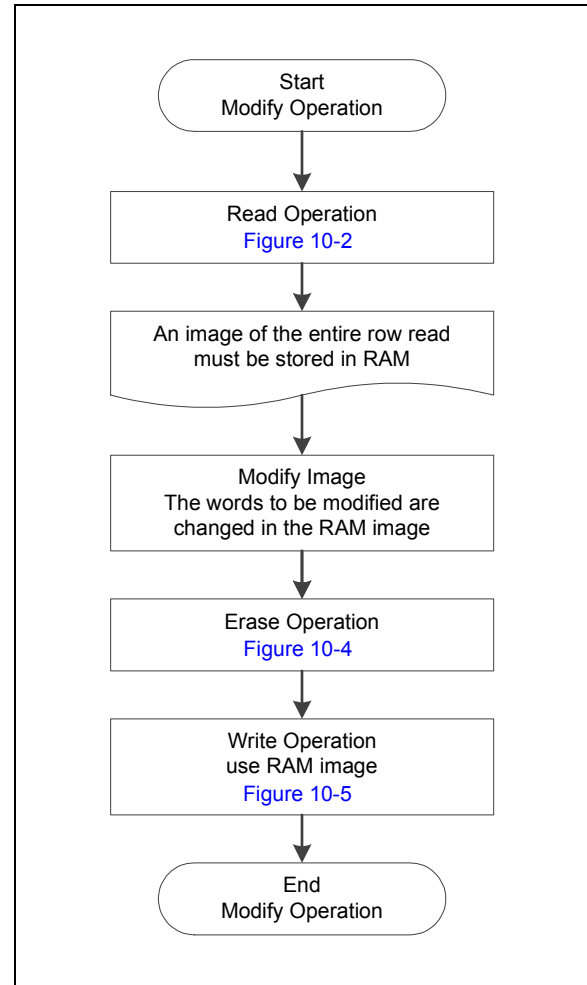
Start
Modify Operation

Read Operation
Figure 10-2

An image of the entire row read must be stored in RAM

Modify Image
The words to be modified are changed in the RAM image

Erase Operation
Figure 10-4

Write Operation
use RAM image
Figure 10-5

End
Modify Operation